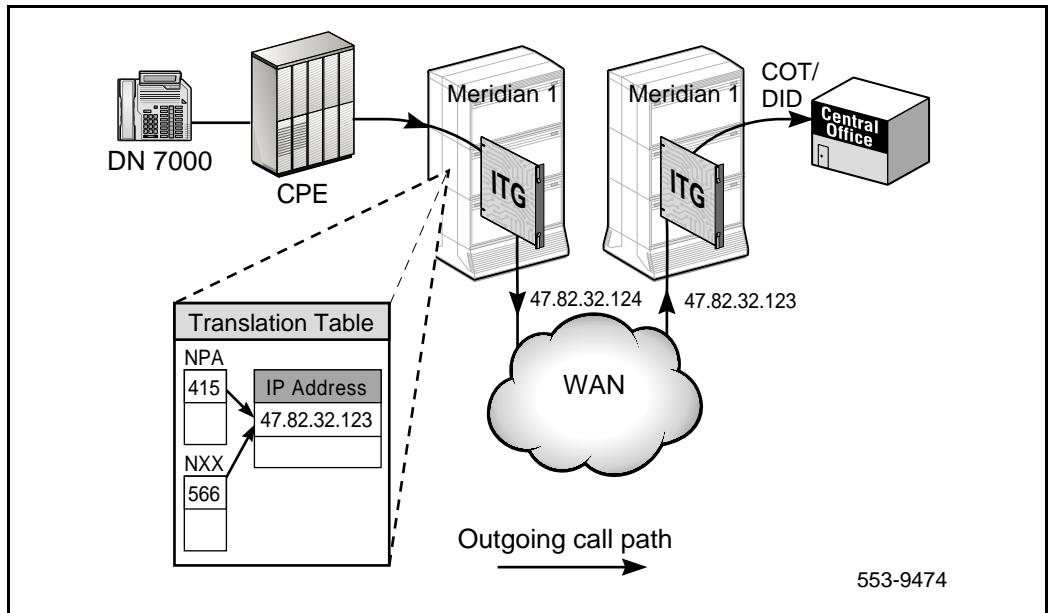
DN 7000

CPE

Meridian 1

ITG

Meridian 1

ITG

COT/ DID

Central Office

47.82.32.124

47.82.32.123

WAN

| Translation Table |
|---|

NPA

415

| IP Address |
|---|
| 47.82.32.123 |
| |

NXX

566

Outgoing call path

553-9474